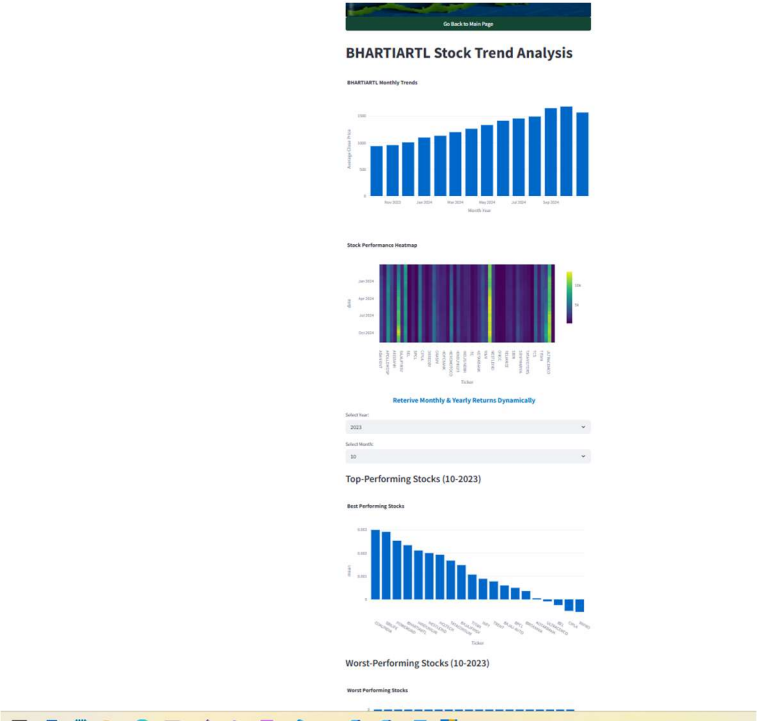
Go Back to Main Page

BHARTIARTL Stock Trend Analysis

BHARTIARTL Monthly Trends

1500
1000
500
0

Average Close Price

Nov 2023 Jan 2024 Mar 2024 May 2024 Jul 2024 Sep 2024

Month Year

Stock Performance Heatmap

Jan 2024
Apr 2024
Jul 2024
Oct 2024

date

10k
5k

Ticker

Reterive Monthly & Yearly Returns Dynamically

Select Year:

2023

Select Month:

10

Top-Performing Stocks (10-2023)

Best Performing Stocks

0.003
0.002
0.001
0

return

Ticker

Worst-Performing Stocks (10-2023)

Worst Performing Stocks